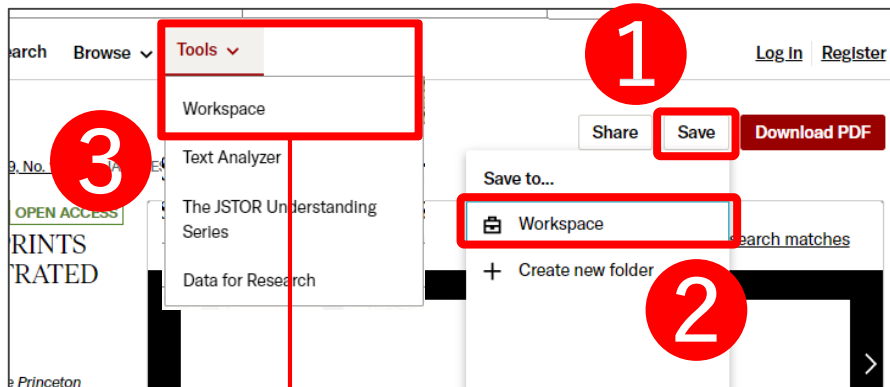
earch Browse Tools

Workspace

Text Analyzer

The JSTOR Understanding Series

Data for Research

Log in Register

1

Share Save Download PDF

3

9, No.

OPEN ACCESS

PRINTS
TRATED

Save to...

Workspace

Create new folder

earch matches

2

e Princeton